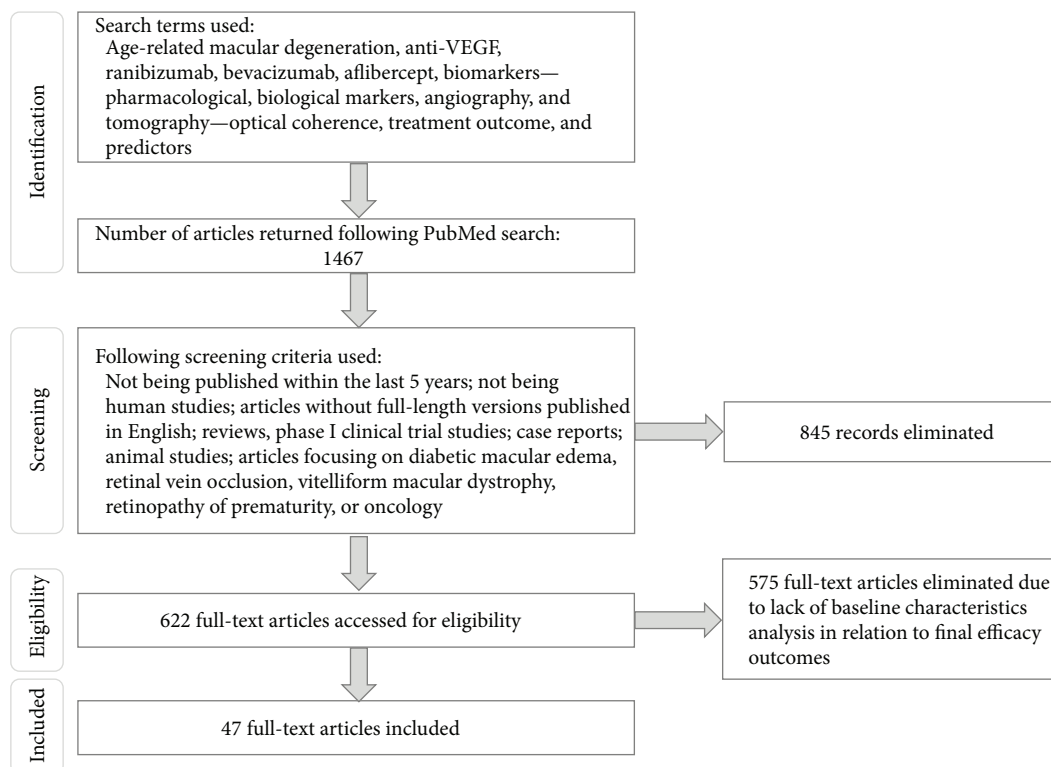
Identification

Search terms used:
Age-related macular degeneration, anti-VEGF, ranibizumab, bevacizumab, aflibercept, biomarkers—pharmacological, biological markers, angiography, and tomography—optical coherence, treatment outcome, and predictors

Number of articles returned following PubMed search: 1467

Screening

Following screening criteria used:
Not being published within the last 5 years; not being human studies; articles without full-length versions published in English; reviews, phase I clinical trial studies; case reports; animal studies; articles focusing on diabetic macular edema, retinal vein occlusion, vitelliform macular dystrophy, retinopathy of prematurity, or oncology

845 records eliminated

Eligibility

622 full-text articles accessed for eligibility

575 full-text articles eliminated due to lack of baseline characteristics analysis in relation to final efficacy outcomes

Included

47 full-text articles included